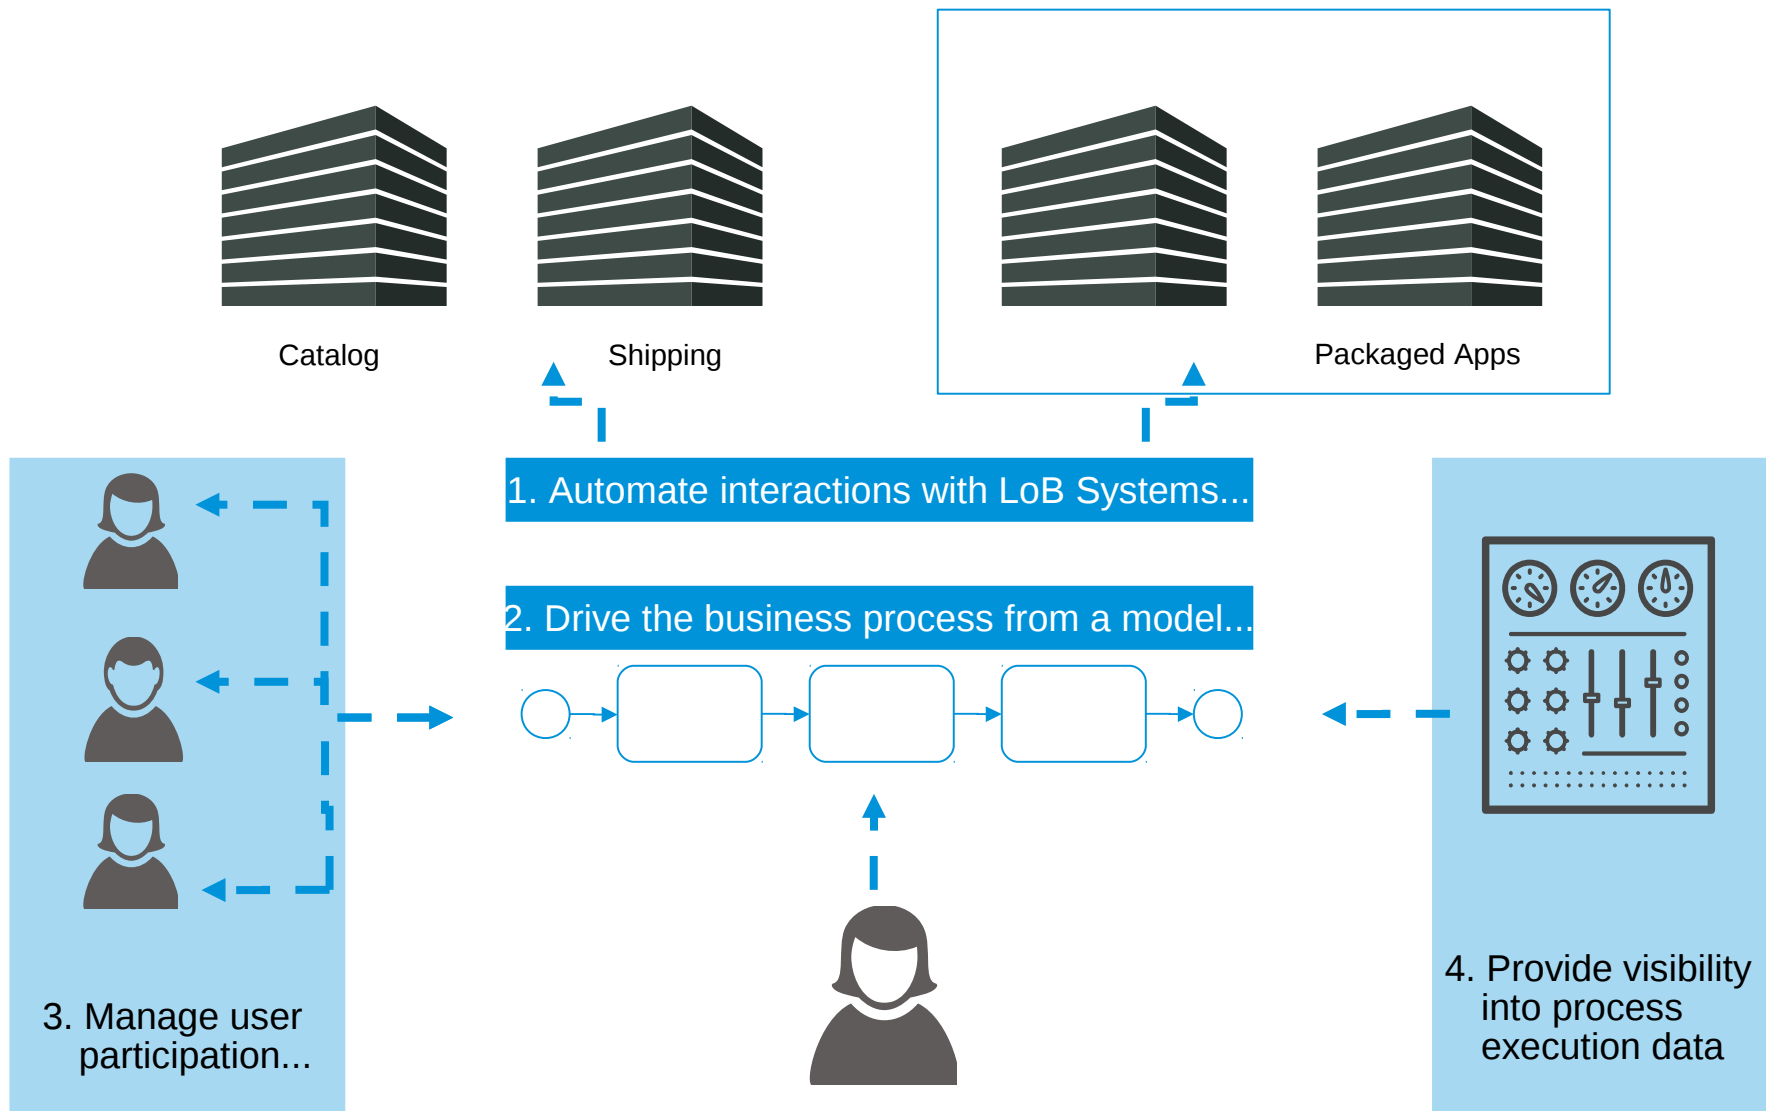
Catalog

Shipping

Packaged Apps

1. Automate interactions with LoB Systems...

2. Drive the business process from a model...

3. Manage user participation...

4. Provide visibility into process execution data